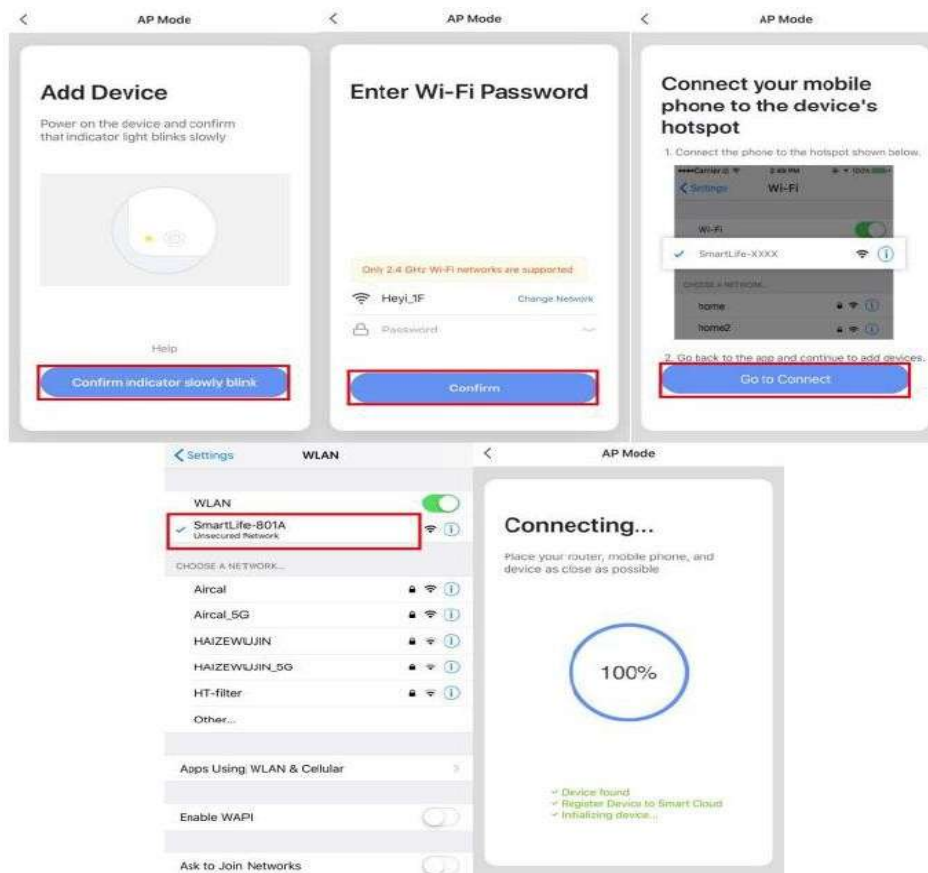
<
AP Mode

Add Device

Power on the device and confirm that indicator light blinks slowly

Help

Confirm indicator slowly blink

<
AP Mode

Enter Wi-Fi Password

Only 2.4 GHz Wi-Fi networks are supported

Heyi_1F
Change Network

Password

Confirm

<
AP Mode

Connect your mobile phone to the device's hotspot

1. Connect the phone to the hotspot shown below.

●●●●Carrier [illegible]
2:49 PM
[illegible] 100%

< Settings
Wi-Fi

Wi-Fi

SmartLife-XXXX

CHOOSE A NETWORK...

home

home2

2. Go back to the app and continue to add devices.

Go to Connect

< Settings
WLAN

WLAN

SmartLife-801A
Unsecured Network

CHOOSE A NETWORK...

Aircal

Aircal_5G

HAIZEWUJIN

HAIZEWUJIN_5G

HT-filter

Other...

Apps Using WLAN & Cellular

Enable WAPI

Ask to Join Networks

<
AP Mode

Connecting...

Place your router, mobile phone, and device as close as possible

100%

✓ Device found
✓ Register Device to Smart Cloud
✓ Initializing device...